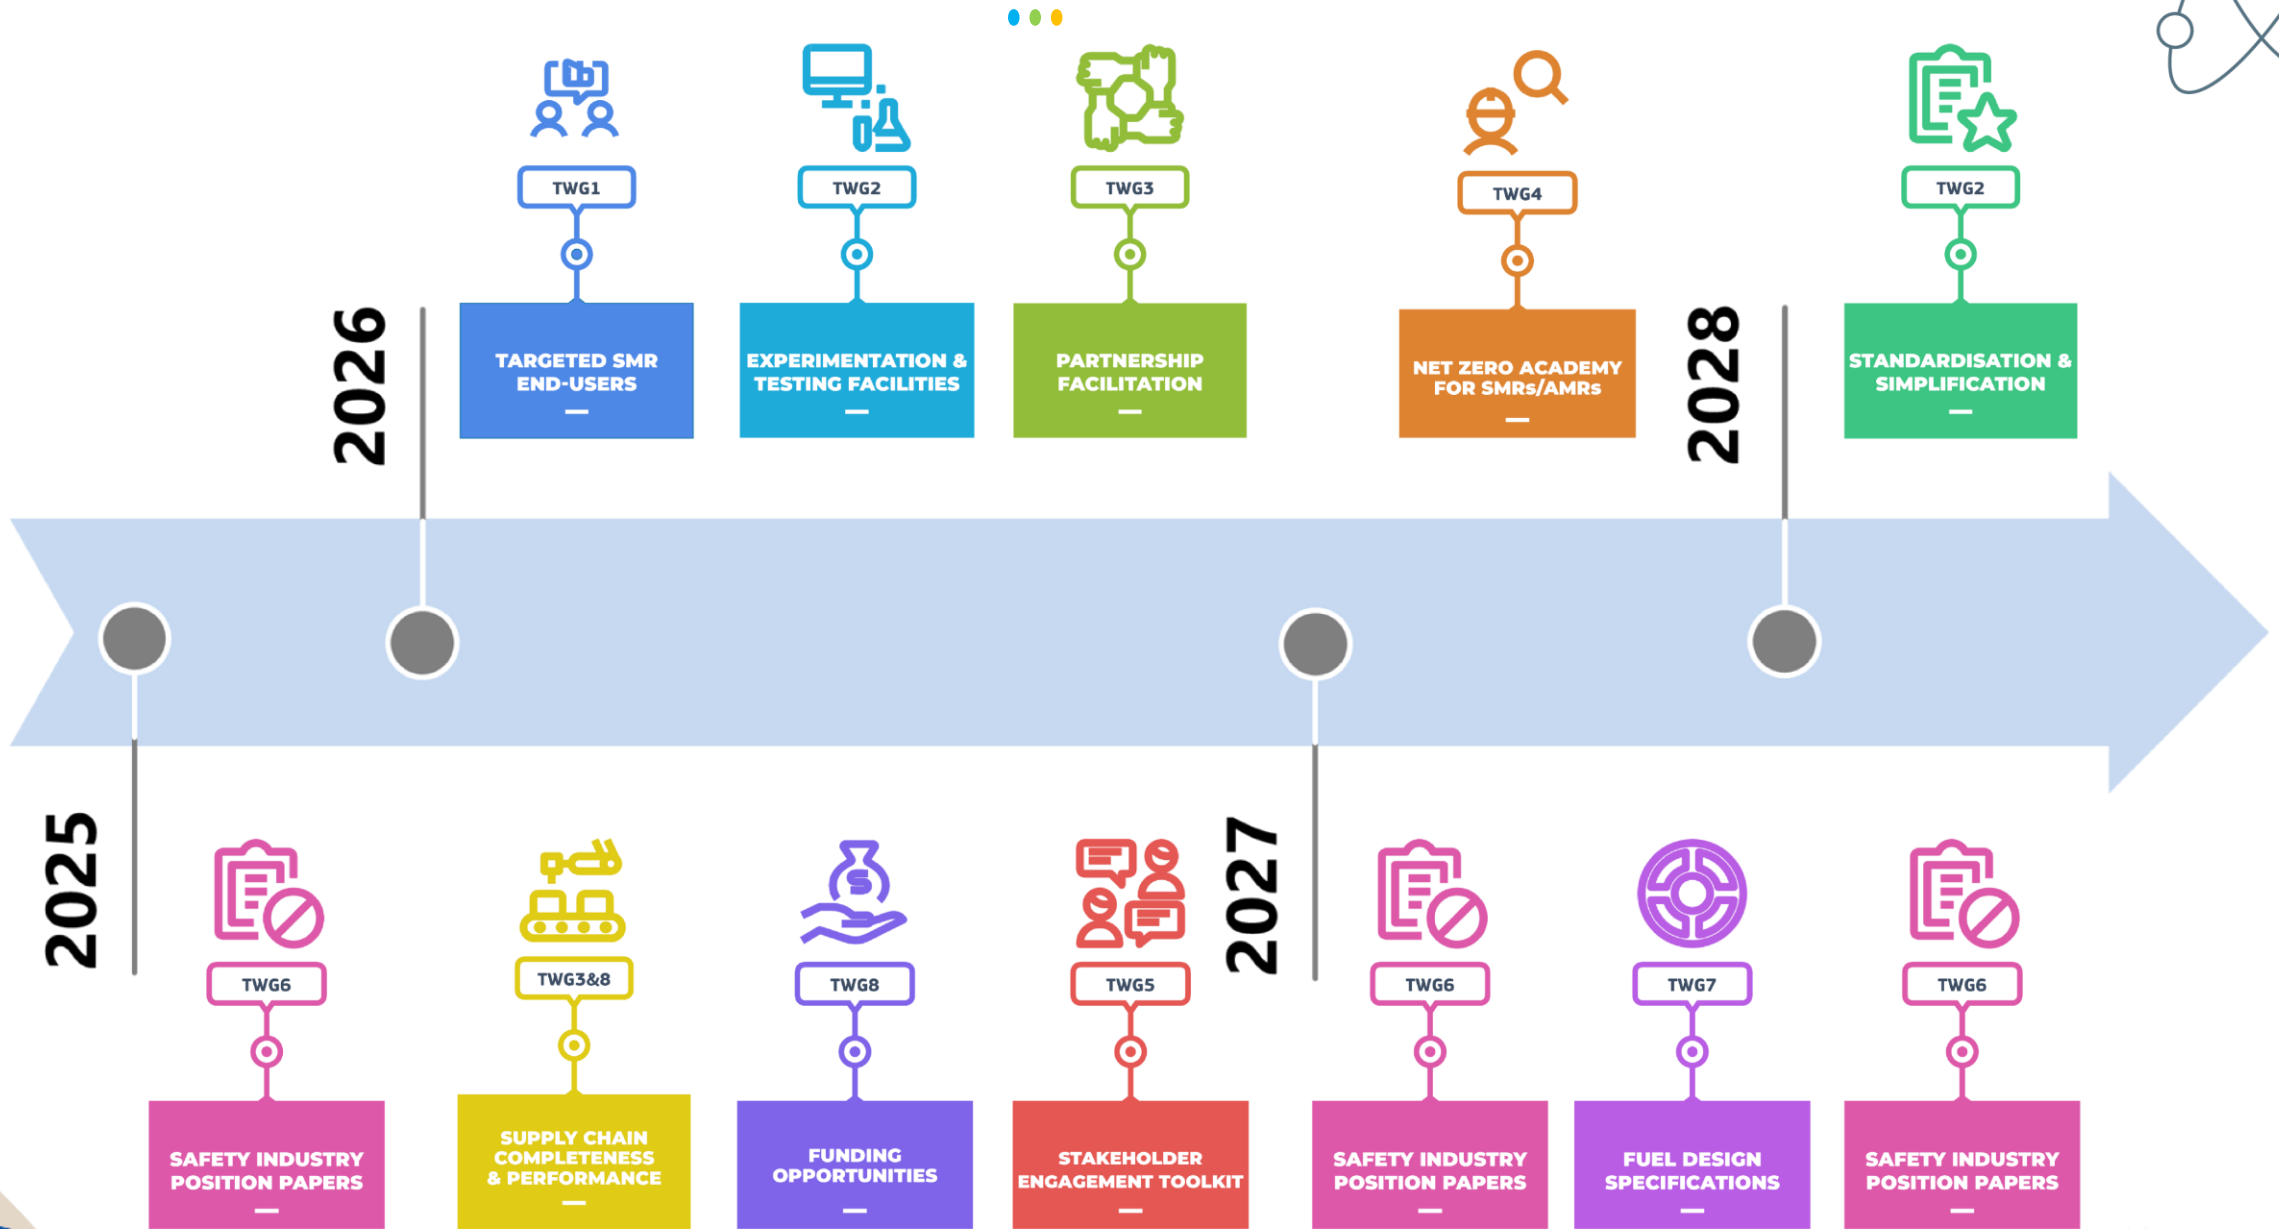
2026

TWG1
TARGETED SMR END-USERS

TWG2
EXPERIMENTATION & TESTING FACILITIES

TWG3
PARTNERSHIP FACILITATION

TWG4
NET ZERO ACADEMY FOR SMRs/AMRs

2028

TWG2
STANDARDISATION & SIMPLIFICATION

2025

TWG6
SAFETY INDUSTRY POSITION PAPERS

TWG3&8
SUPPLY CHAIN COMPLETENESS & PERFORMANCE

TWG8
FUNDING OPPORTUNITIES

TWG5
STAKEHOLDER ENGAGEMENT TOOLKIT

2027

TWG6
SAFETY INDUSTRY POSITION PAPERS

TWG7
FUEL DESIGN SPECIFICATIONS

TWG6
SAFETY INDUSTRY POSITION PAPERS